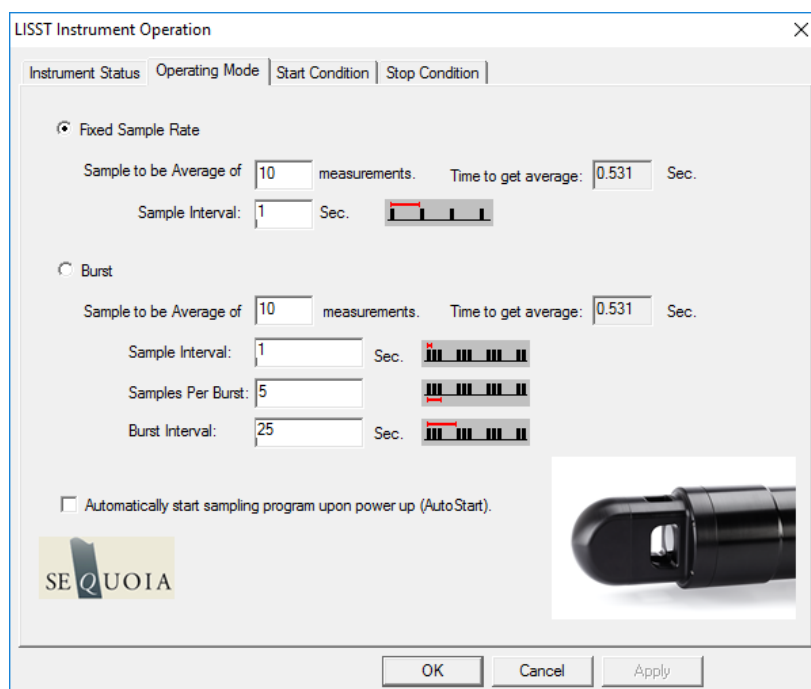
LISST Instrument Operation

Instrument Status | Operating Mode | Start Condition | Stop Condition

Fixed Sample Rate

Sample to be Average of 10 measurements. Time to get average: 0.531 Sec.

Sample Interval: 1 Sec.

Burst

Sample to be Average of 10 measurements. Time to get average: 0.531 Sec.

Sample Interval: 1 Sec.

Samples Per Burst: 5

Burst Interval: 25 Sec.

Automatically start sampling program upon power up (AutoStart).

SEQUOIA

OK Cancel Apply